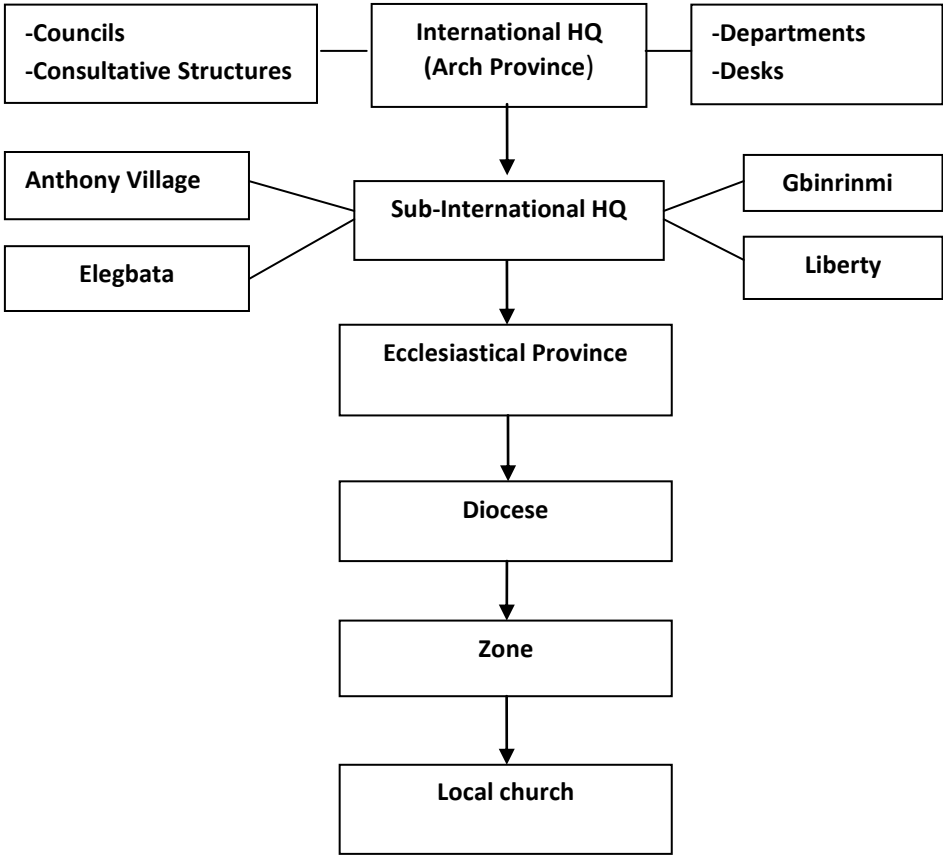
-Councils
-Consultative Structures

International HQ
(Arch Province)

-Departments
-Desks

Anthony Village

Elegbata

Sub-International HQ

Gbinrinmi

Liberty

Ecclesiastical Province

Diocese

Zone

Local church